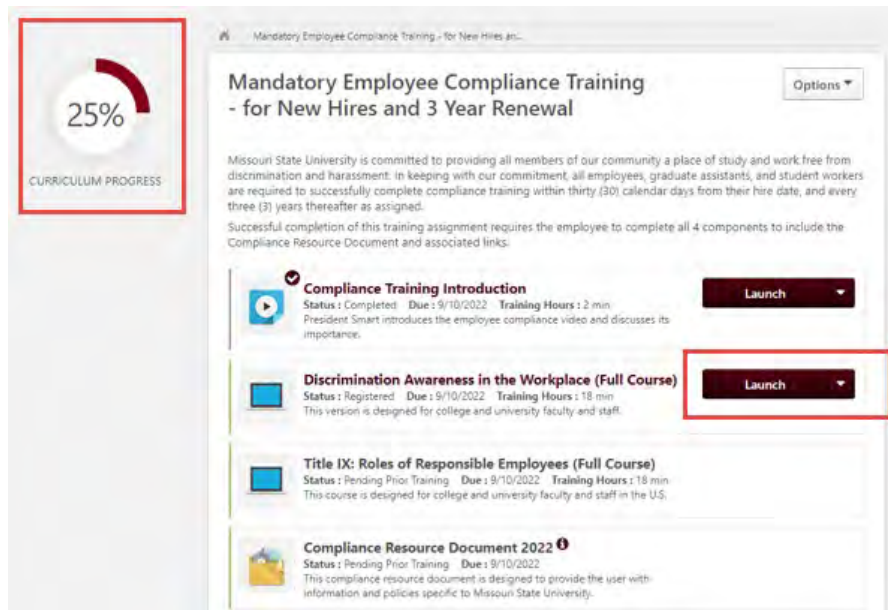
25%

CURRICULUM PROGRESS

Mandatory Employee Compliance Training - for New Hires an...

Mandatory Employee Compliance Training - for New Hires and 3 Year Renewal

Options

Missouri State University is committed to providing all members of our community a place of study and work free from discrimination and harassment. In keeping with our commitment, all employees, graduate assistants, and student workers are required to successfully complete compliance training within thirty (30) calendar days from their hire date, and every three (3) years thereafter as assigned.

Successful completion of this training assignment requires the employee to complete all 4 components to include the Compliance Resource Document and associated links.

Compliance Training Introduction
Status : Completed Due : 9/10/2022 Training Hours : 2 min
President Smart introduces the employee compliance video and discusses its importance.

Launch

Discrimination Awareness in the Workplace (Full Course)
Status : Registered Due : 9/10/2022 Training Hours : 18 min
This version is designed for college and university faculty and staff.

Launch

Title IX: Roles of Responsible Employees (Full Course)
Status : Pending Prior Training Due : 9/10/2022 Training Hours : 18 min
This course is designed for college and university faculty and staff in the U.S.

Compliance Resource Document 2022
Status : Pending Prior Training Due : 9/10/2022
This compliance resource document is designed to provide the user with information and policies specific to Missouri State University.